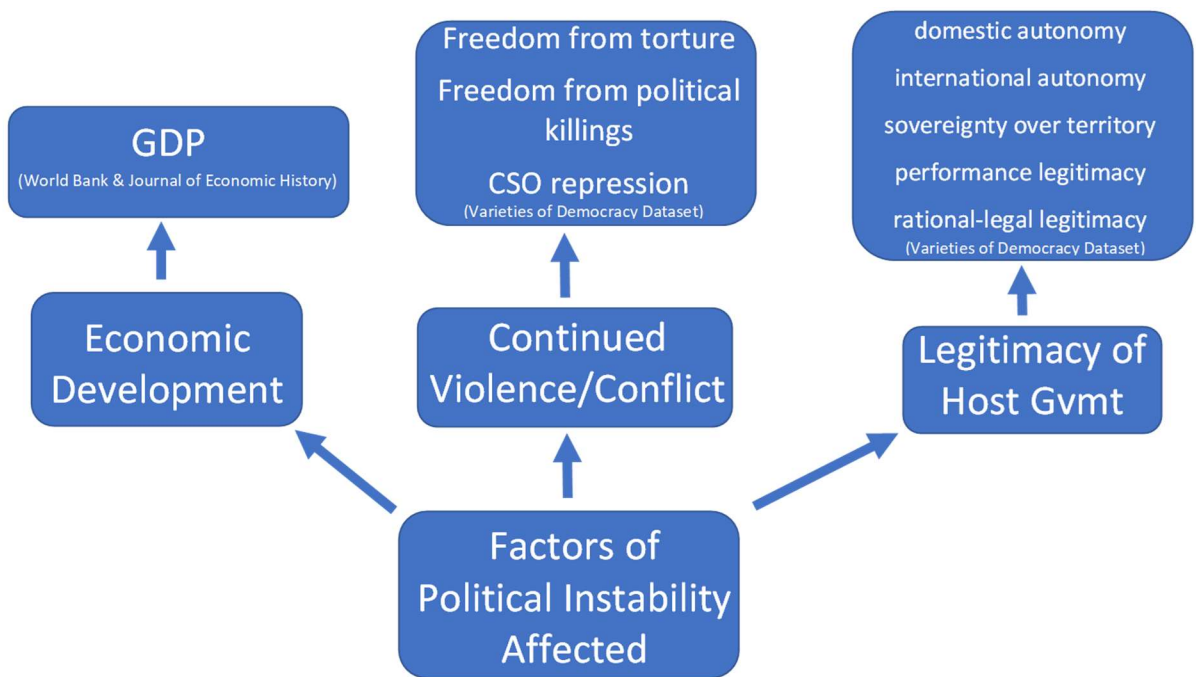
GDP
(World Bank & Journal of Economic History)

Freedom from torture

Freedom from political killings

CSO repression
(Varieties of Democracy Dataset)

domestic autonomy

international autonomy

sovereignty over territory

performance legitimacy

rational-legal legitimacy
(Varieties of Democracy Dataset)

Economic Development

Continued Violence/Conflict

Legitimacy of Host Gvmt

Factors of Political Instability Affected